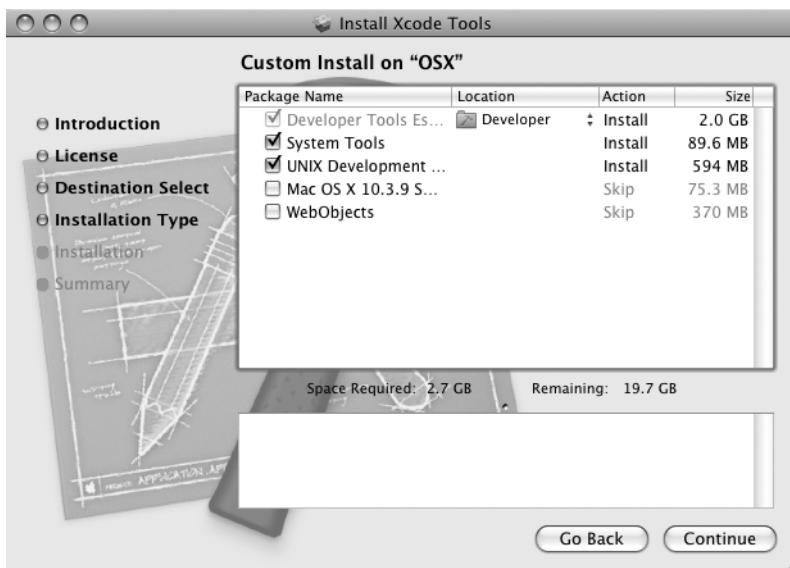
Install Xcode Tools

Custom Install on "OSX"

Introduction
License
Destination Select
Installation Type
Installation
Summary

| Package Name | Location | Action | Size |
|---|---|---|---|
| ☑ Developer Tools Es... | Developer | Install | 2.0 GB |
| ☑ System Tools | | Install | 89.6 MB |
| ☑ UNIX Development ... | | Install | 594 MB |
| ☐ Mac OS X 10.3.9 S... | | Skip | 75.3 MB |
| ☐ WebObjects | | Skip | 370 MB |

Space Required: 2.7 GB Remaining: 19.7 GB

APPLICATION

Go Back Continue